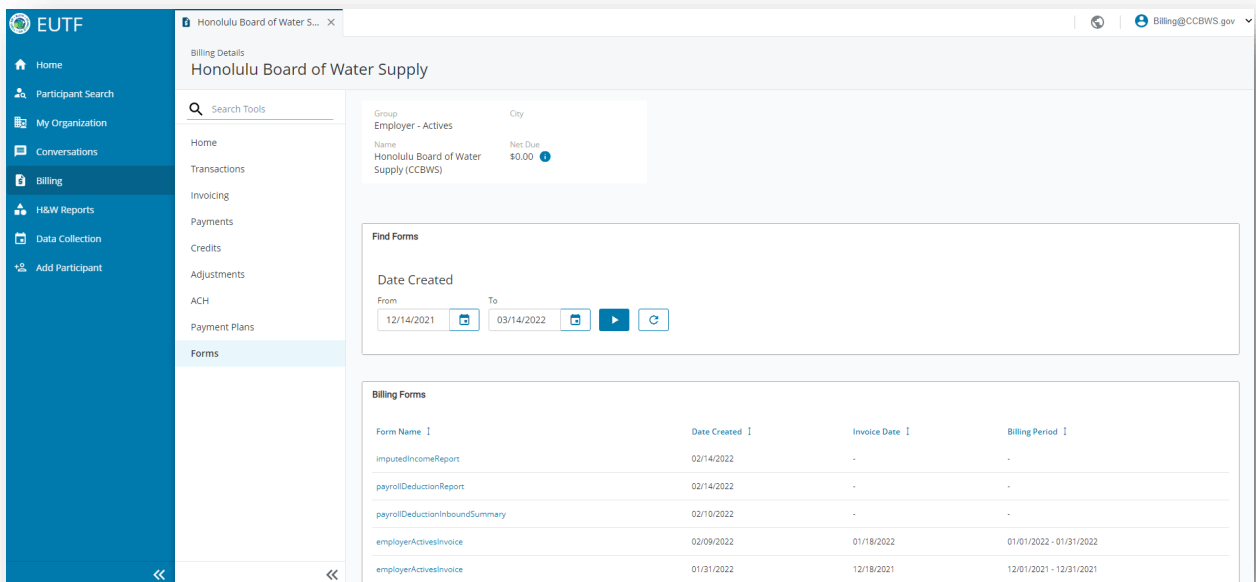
EUTF

Home
Participant Search
My Organization
Conversations
Billing
H&W Reports
Data Collection
Add Participant

«

Honolulu Board of Water S... ×

Billing@CCBWS.gov

Billing Details
Honolulu Board of Water Supply

Search Tools

Home
Transactions
Invoicing
Payments
Credits
Adjustments
ACH
Payment Plans
Forms

«

Group
Employer - Actives
City

Name
Honolulu Board of Water Supply (CCBWS)
Net Due
$0.00

Find Forms

Date Created
From
12/14/2021
To
03/14/2022

Billing Forms

| Form Name | Date Created | Invoice Date | Billing Period |
|---|---|---|---|
| imputedIncomeReport | 02/14/2022 | - | - |
| payrollDeductionReport | 02/14/2022 | - | - |
| payrollDeductionInboundSummary | 02/10/2022 | - | - |
| employerActivesInvoice | 02/09/2022 | 01/18/2022 | 01/01/2022 - 01/31/2022 |
| employerActivesInvoice | 01/31/2022 | 12/18/2021 | 12/01/2021 - 12/31/2021 |